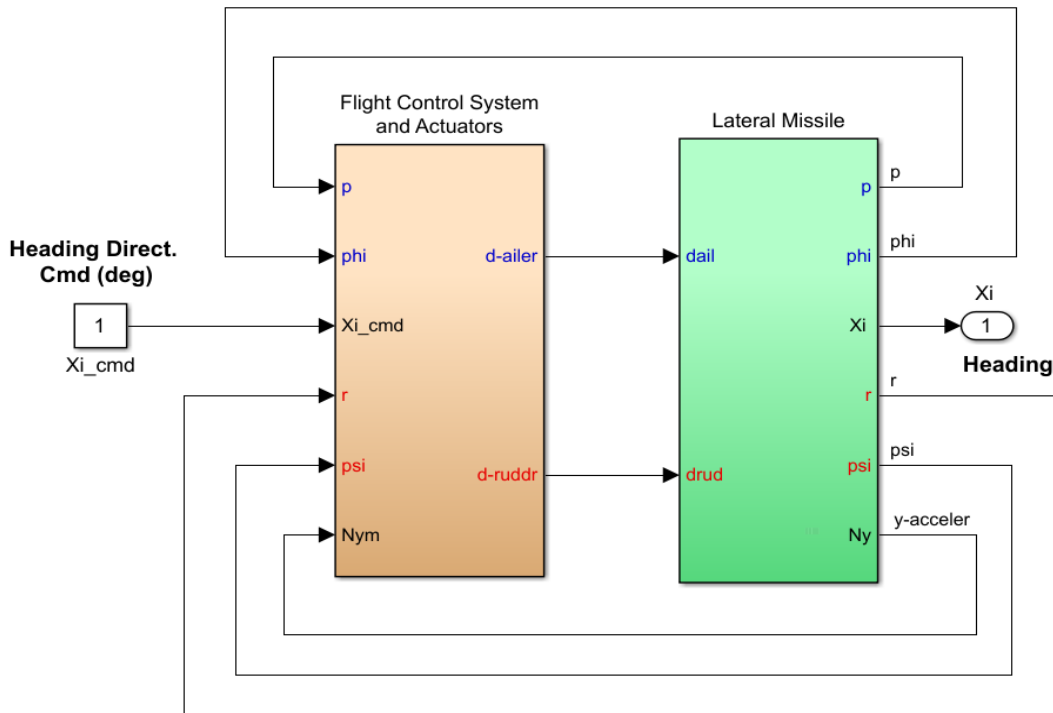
Flight Control System and Actuators

Lateral Missile

Heading Direct. Cmd (deg)

1

Xi_cmd

p

phi

Xi_cmd

r

psi

Nym

d-ailer

d-ruddr

dail

drud

p

phi

Xi

r

psi

Ny

p

phi

Xi

1

Heading

r

psi

y-acceler